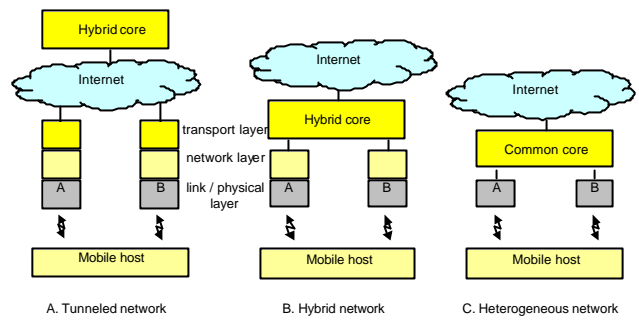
Hybrid core

Internet

transport layer

network layer

A

B

link / physical layer

Mobile host

A. Tunneled network

Internet

Hybrid core

A

B

Mobile host

B. Hybrid network

Internet

Common core

A

B

Mobile host

C. Heterogeneous network